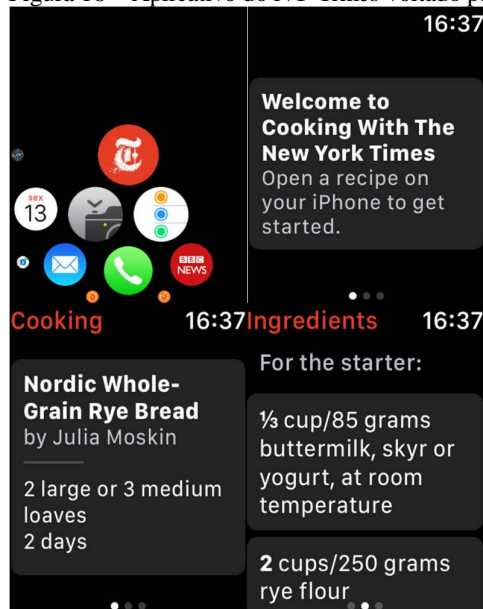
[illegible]

16:37

Welcome to Cooking With The New York Times
Open a recipe on your iPhone to get started.

sex
13

BBC
NEWS

Cooking 16:37

Nordic Whole-Grain Rye Bread
by Julia Moskin

2 large or 3 medium loaves
2 days

Ingredients 16:37

For the starter:

⅓ cup/85 grams buttermilk, skyr or yogurt, at room temperature

2 cups/250 grams rye flour